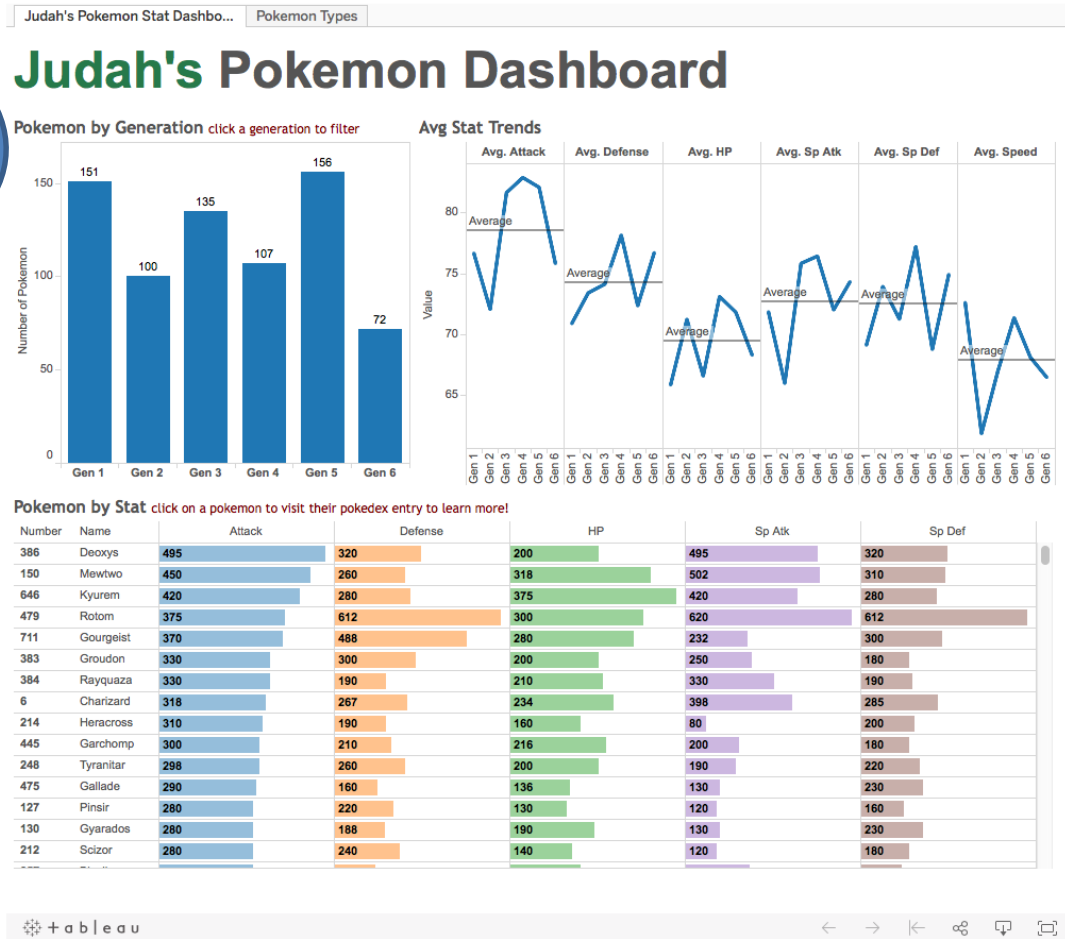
Judah's Pokemon Stat Dashbo... Pokemon Types

Judah's Pokemon Dashboard

Pokemon by Generation click a generation to filter

Number of Pokemon

| | Gen 1 | Gen 2 | Gen 3 | Gen 4 | Gen 5 | Gen 6 |
|---|---|---|---|---|---|---|
| | 151 | 100 | 135 | 107 | 156 | 72 |

150, 100, 50, 0

Avg Stat Trends

Avg. Attack | Avg. Defense | Avg. HP | Avg. Sp Atk | Avg. Sp Def | Avg. Speed

Value

80, 75, 70, 65

Average Average Average Average Average Average

Gen 1 Gen 2 Gen 3 Gen 4 Gen 5 Gen 6 (×6)

Pokemon by Stat click on a pokemon to visit their pokedex entry to learn more!

| Number | Name | Attack | Defense | HP | Sp Atk | Sp Def |
|---|---|---|---|---|---|---|
| 386 | Deoxys | 495 | 320 | 200 | 495 | 320 |
| 150 | Mewtwo | 450 | 260 | 318 | 502 | 310 |
| 646 | Kyurem | 420 | 280 | 375 | 420 | 280 |
| 479 | Rotom | 375 | 612 | 300 | 620 | 612 |
| 711 | Gourgeist | 370 | 488 | 280 | 232 | 300 |
| 383 | Groudon | 330 | 300 | 200 | 250 | 180 |
| 384 | Rayquaza | 330 | 190 | 210 | 330 | 190 |
| 6 | Charizard | 318 | 267 | 234 | 398 | 285 |
| 214 | Heracross | 310 | 190 | 160 | 80 | 200 |
| 445 | Garchomp | 300 | 210 | 216 | 200 | 180 |
| 248 | Tyranitar | 298 | 260 | 200 | 190 | 220 |
| 475 | Gallade | 290 | 160 | 136 | 130 | 230 |
| 127 | Pinsir | 280 | 220 | 130 | 120 | 160 |
| 130 | Gyarados | 280 | 188 | 190 | 130 | 230 |
| 212 | Scizor | 280 | 240 | 140 | 120 | 180 |

+ableau